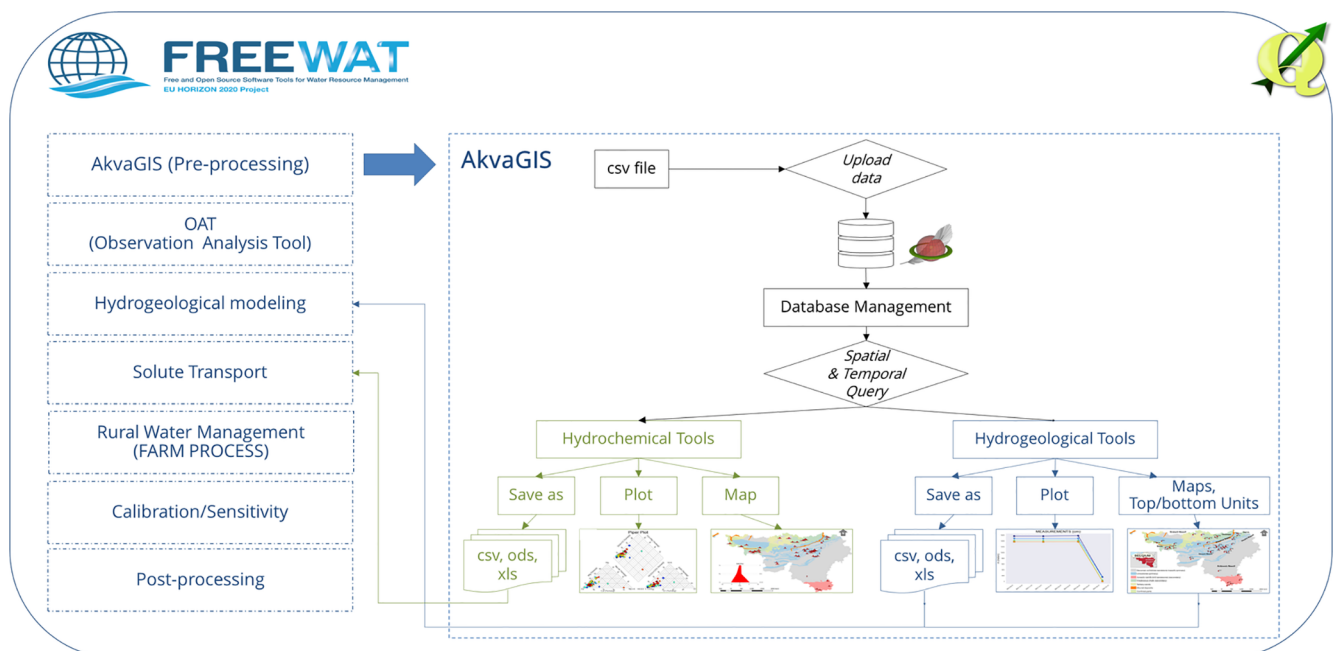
FREEWAT
Free and Open Source Software Tools for Water Resource Management
EU HORIZON 2020 Project

AkvaGIS (Pre-processing)

OAT
(Observation Analysis Tool)

Hydrogeological modeling

Solute Transport

Rural Water Management
(FARM PROCESS)

Calibration/Sensitivity

Post-processing

AkvaGIS

csv file

Upload data

Database Management

Spatial & Temporal Query

Hydrochemical Tools

Hydrogeological Tools

Save as

Plot

Map

Save as

Plot

Maps, Top/bottom Units

csv, ods, xls

Piper Plot

csv, ods, xls

MEASUREMENTS